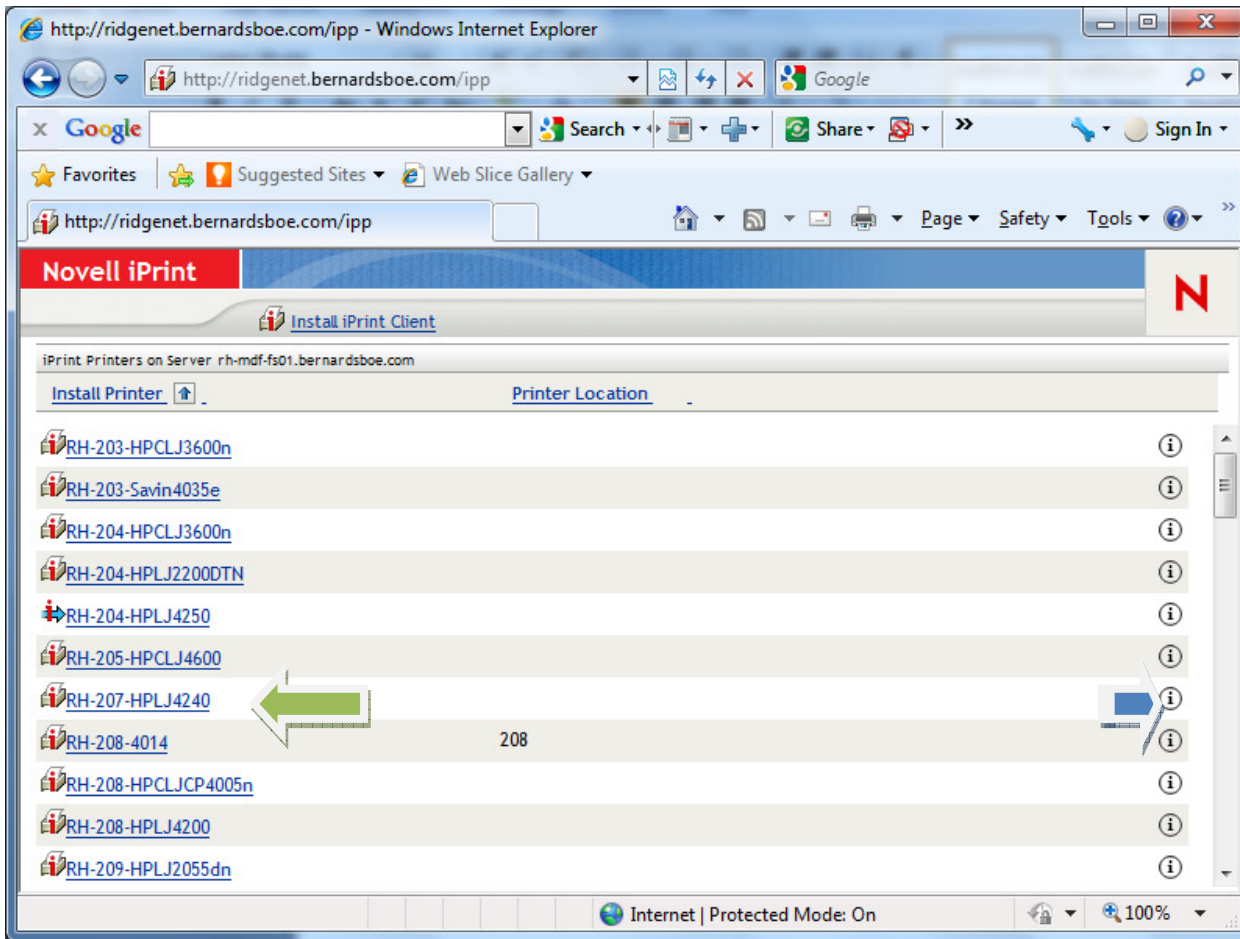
http://ridgenet.bernardsboe.com/ipp - Windows Internet Explorer

http://ridgenet.bernardsboe.com/ipp

Google

Google

Search

Share

Sign In

Favorites

Suggested Sites

Web Slice Gallery

http://ridgenet.bernardsboe.com/ipp

Page

Safety

Tools

Novell iPrint

N

Install iPrint Client

iPrint Printers on Server rh-mdf-fs01.bernardsboe.com

| Install Printer | Printer Location |
|---|---|
| RH-203-HPCLJ3600n | |
| RH-203-Savin4035e | |
| RH-204-HPCLJ3600n | |
| RH-204-HPLJ2200DTN | |
| RH-204-HPLJ4250 | |
| RH-205-HPCLJ4600 | |
| RH-207-HPLJ4240 | |
| RH-208-4014 | 208 |
| RH-208-HPCLJCP4005n | |
| RH-208-HPLJ4200 | |
| RH-209-HPLJ2055dn | |

Internet | Protected Mode: On

100%